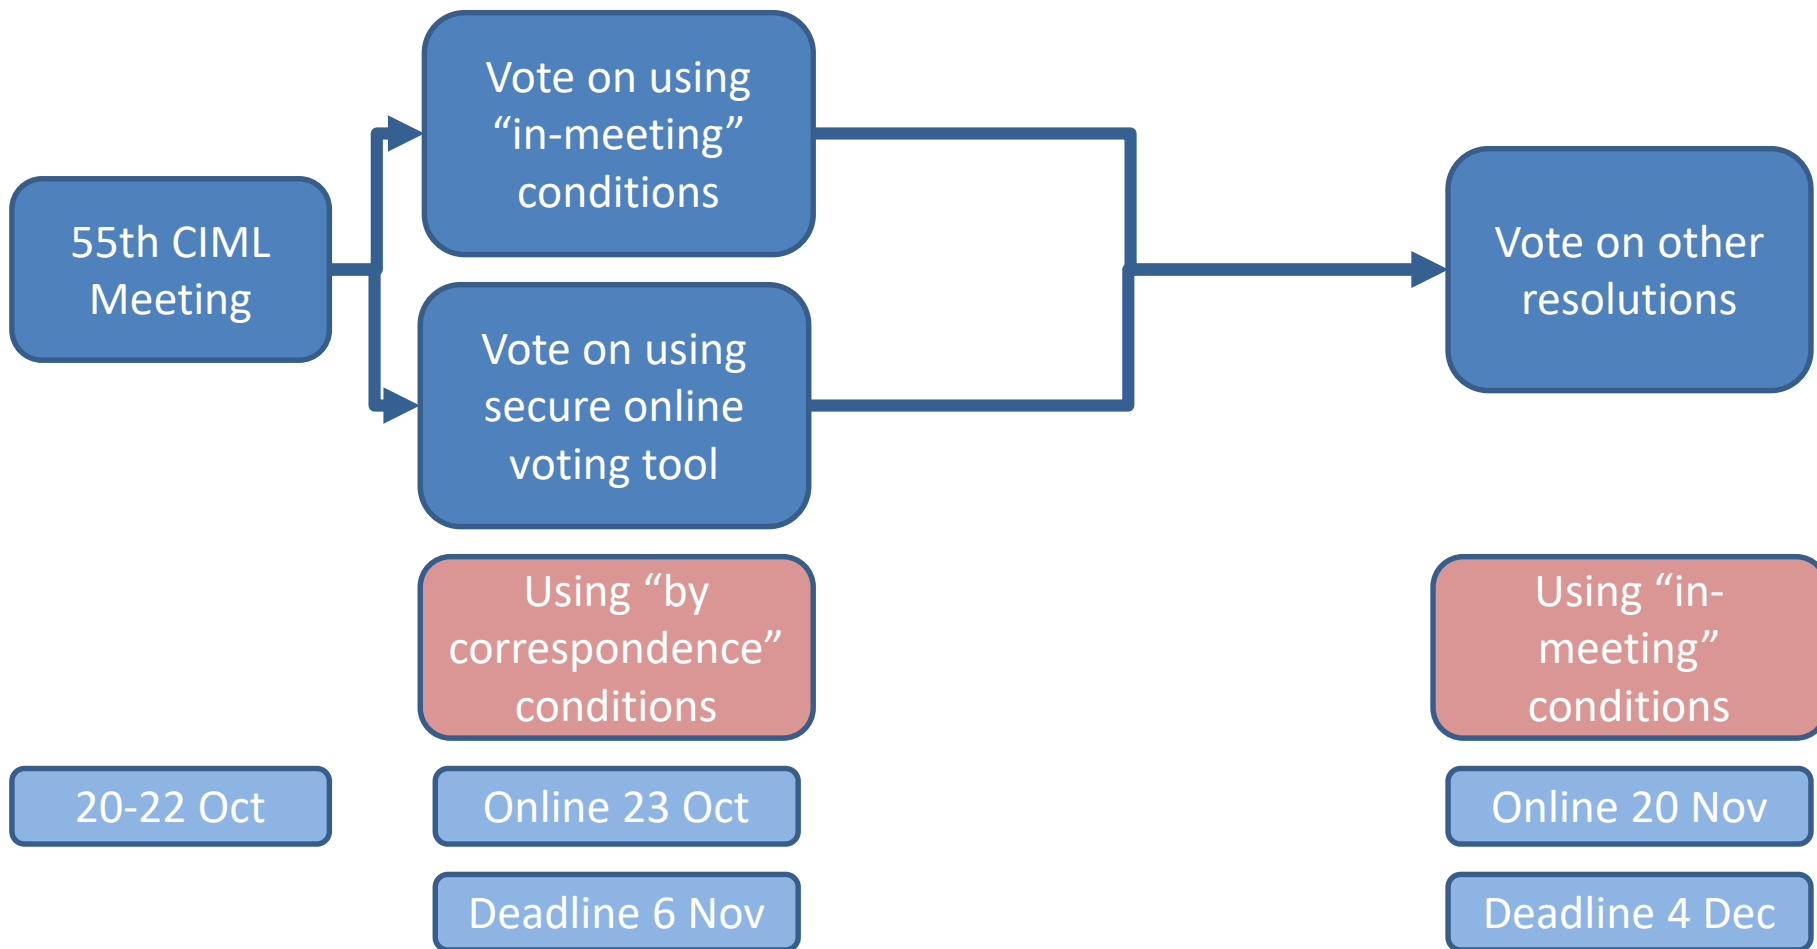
55th CIML Meeting

Vote on using “in-meeting” conditions

Vote on using secure online voting tool

Vote on other resolutions

Using “by correspondence” conditions

Using “in-meeting” conditions

20-22 Oct

Online 23 Oct

Online 20 Nov

Deadline 6 Nov

Deadline 4 Dec